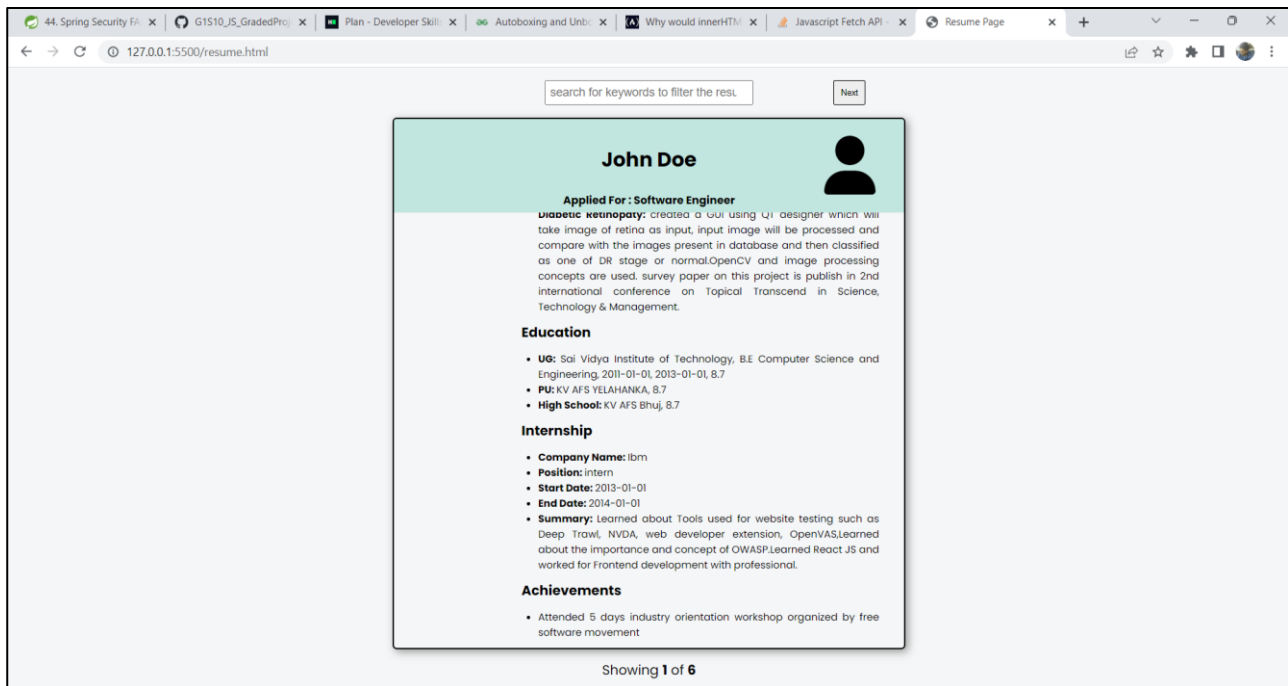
44. Spring Security FA × | G1S10_JS_GradedProj × | Plan - Developer Skills × | Autoboxing and Unbo × | Why would innerHTM × | Javascript Fetch API × | Resume Page × | +

127.0.0.1:5500/resume.html

search for keywords to filter the resu

Next

John Doe

Applied For : Software Engineer

Diabetic Retinopaty: created a GUI using QT designer which will take image of retina as input, input image will be processed and compare with the images present in database and then classified as one of DR stage or normal.OpenCV and image processing concepts are used. survey paper on this project is publish in 2nd international conference on Topical Transcend in Science, Technology & Management.

Education

- UG: Sai Vidya Institute of Technology, B.E Computer Science and Engineering, 2011-01-01, 2013-01-01, 8.7
- PU: KV AFS YELAHANKA, 8.7
- High School: KV AFS Bhuj, 8.7

Internship

- Company Name: Ibm
- Position: intern
- Start Date: 2013-01-01
- End Date: 2014-01-01
- Summary: Learned about Tools used for website testing such as Deep Trawl, NVDA, web developer extension, OpenVAS,Learned about the importance and concept of OWASP.Learned React JS and worked for Frontend development with professional.

Achievements

- Attended 5 days industry orientation workshop organized by free software movement

Showing 1 of 6